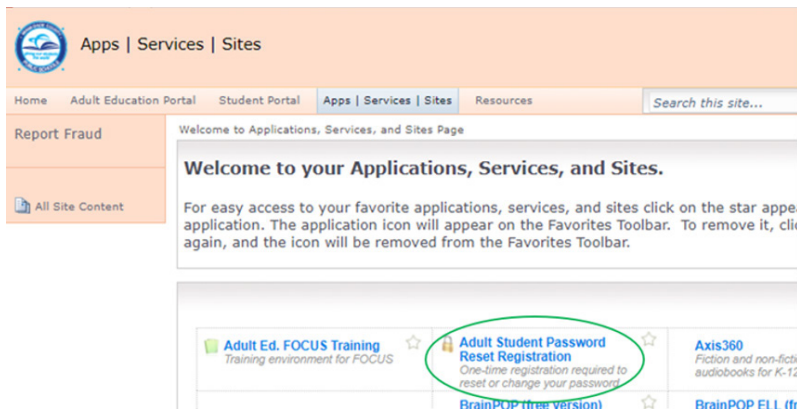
Apps | Services | Sites

Home Adult Education Portal Student Portal Apps | Services | Sites Resources Search this site...

Report Fraud

All Site Content

Welcome to Applications, Services, and Sites Page

Welcome to your Applications, Services, and Sites.

For easy access to your favorite applications, services, and sites click on the star appea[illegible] application. The application icon will appear on the Favorites Toolbar. To remove it, cli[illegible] again, and the icon will be removed from the Favorites Toolbar.

Adult Ed. FOCUS Training
Training environment for FOCUS

Adult Student Password Reset Registration
One-time registration required to reset or change your password

Axis360
Fiction and non-fictio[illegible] audiobooks for K-12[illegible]

BrainPOP (free version)

BrainPOP ELL (fr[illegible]